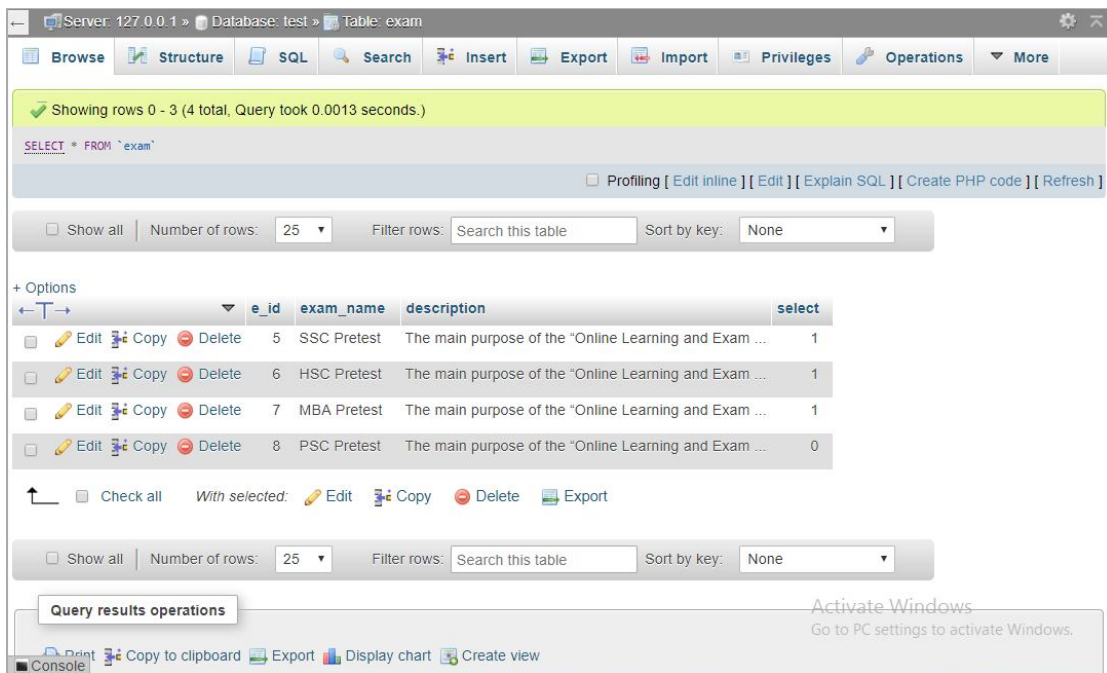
Server: 127.0.0.1 » Database: test » Table: exam

Browse Structure SQL Search Insert Export Import Privileges Operations More

Showing rows 0 - 3 (4 total, Query took 0.0013 seconds.)

SELECT * FROM `exam`

Profiling [ Edit inline ] [ Edit ] [ Explain SQL ] [ Create PHP code ] [ Refresh ]

Show all | Number of rows: 25 Filter rows: Search this table Sort by key: None

+ Options

| ←T→ | | e_id | exam_name | description | select |
|---|---|---|---|---|---|
| Edit Copy Delete | | 5 | SSC Pretest | The main purpose of the "Online Learning and Exam ... | 1 |
| Edit Copy Delete | | 6 | HSC Pretest | The main purpose of the "Online Learning and Exam ... | 1 |
| Edit Copy Delete | | 7 | MBA Pretest | The main purpose of the "Online Learning and Exam ... | 1 |
| Edit Copy Delete | | 8 | PSC Pretest | The main purpose of the "Online Learning and Exam ... | 0 |

Check all With selected: Edit Copy Delete Export

Show all | Number of rows: 25 Filter rows: Search this table Sort by key: None

Query results operations

Print Copy to clipboard Export Display chart Create view

Console

Activate Windows
Go to PC settings to activate Windows.